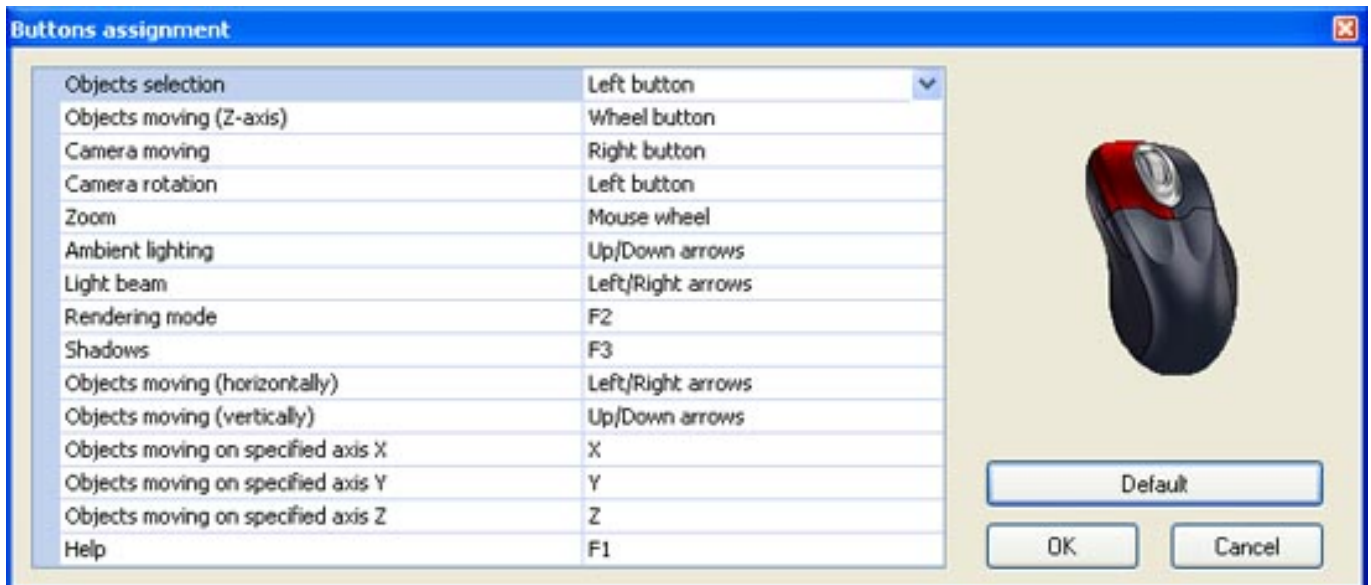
Buttons assignment

| | |
|---|---|
| Objects selection | Left button |
| Objects moving (Z-axis) | Wheel button |
| Camera moving | Right button |
| Camera rotation | Left button |
| Zoom | Mouse wheel |
| Ambient lighting | Up/Down arrows |
| Light beam | Left/Right arrows |
| Rendering mode | F2 |
| Shadows | F3 |
| Objects moving (horizontally) | Left/Right arrows |
| Objects moving (vertically) | Up/Down arrows |
| Objects moving on specified axis X | X |
| Objects moving on specified axis Y | Y |
| Objects moving on specified axis Z | Z |
| Help | F1 |

Default

OK

Cancel